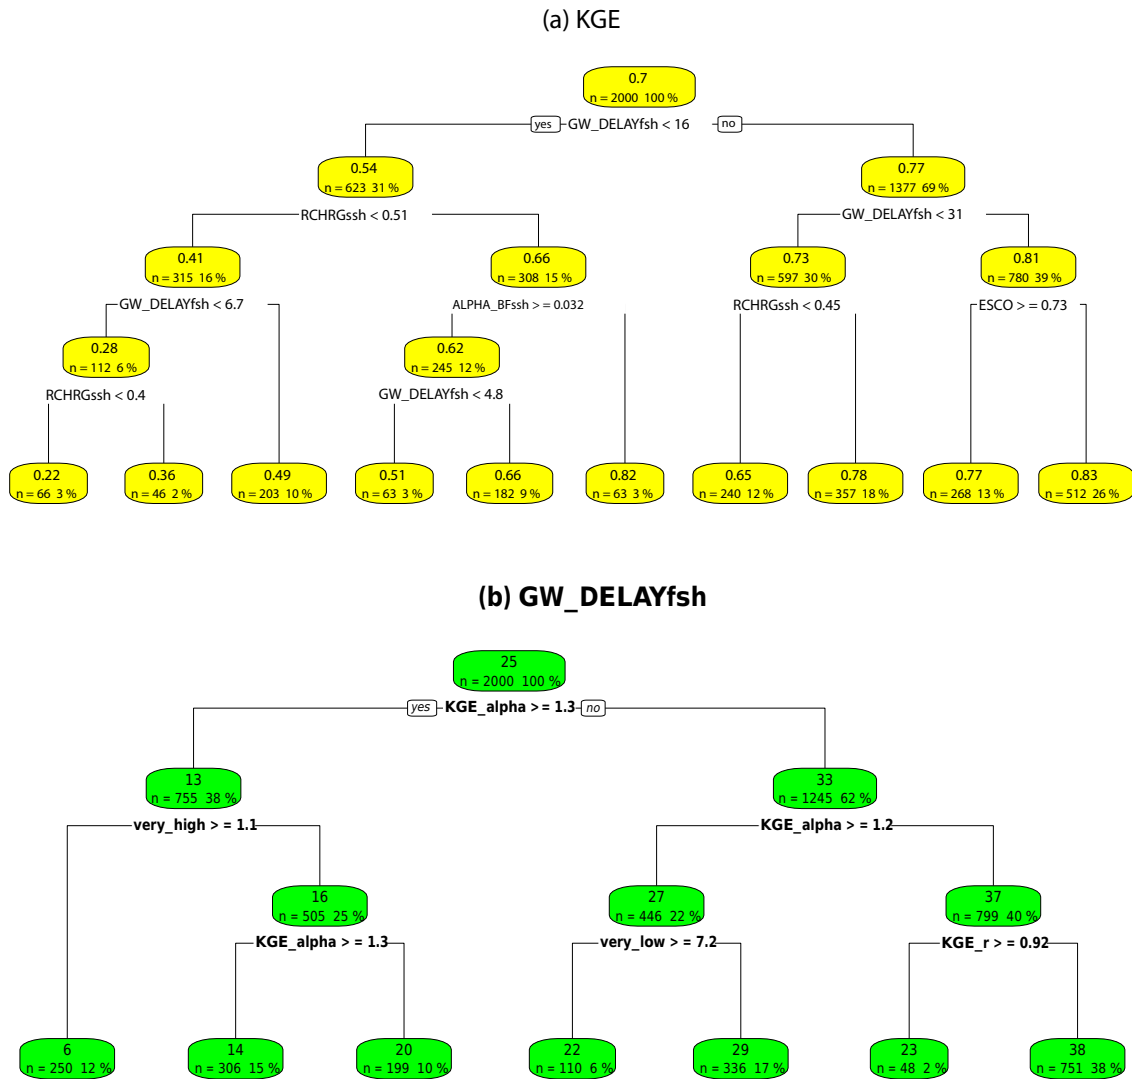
(a) KGE

0.7
n = 2000 100 %

yes GW_DELAYfsh < 16 no

0.54
n = 623 31 %

0.77
n = 1377 69 %

RCHRGssh < 0.51

GW_DELAYfsh < 31

0.41
n = 315 16 %

0.66
n = 308 15 %

0.73
n = 597 30 %

0.81
n = 780 39 %

GW_DELAYfsh < 6.7

ALPHA_BFssh > = 0.032

RCHRGssh < 0.45

ESCO > = 0.73

0.28
n = 112 6 %

0.62
n = 245 12 %

RCHRGssh < 0.4

GW_DELAYfsh < 4.8

0.22
n = 66 3 %

0.36
n = 46 2 %

0.49
n = 203 10 %

0.51
n = 63 3 %

0.66
n = 182 9 %

0.82
n = 63 3 %

0.65
n = 240 12 %

0.78
n = 357 18 %

0.77
n = 268 13 %

0.83
n = 512 26 %

(b) GW_DELAYfsh

25
n = 2000 100 %

yes KGE_alpha > = 1.3 no

13
n = 755 38 %

33
n = 1245 62 %

very_high > = 1.1

KGE_alpha > = 1.2

16
n = 505 25 %

27
n = 446 22 %

37
n = 799 40 %

KGE_alpha > = 1.3

very_low > = 7.2

KGE_r > = 0.92

6
n = 250 12 %

14
n = 306 15 %

20
n = 199 10 %

22
n = 110 6 %

29
n = 336 17 %

23
n = 48 2 %

38
n = 751 38 %